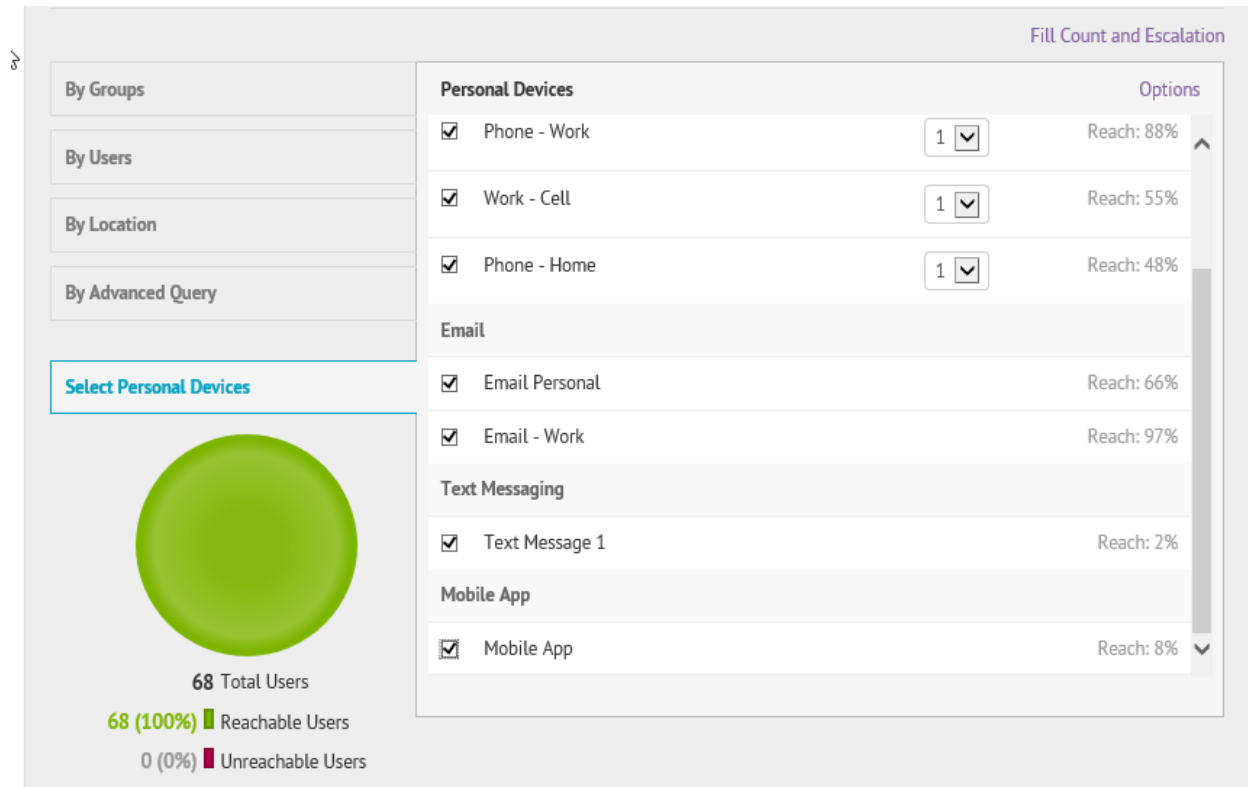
Fill Count and Escalation

By Groups

By Users

By Location

By Advanced Query

Select Personal Devices

68 Total Users

68 (100%) Reachable Users

0 (0%) Unreachable Users

Personal Devices

Options

Phone - Work 1 Reach: 88%

Work - Cell 1 Reach: 55%

Phone - Home 1 Reach: 48%

Email

Email Personal Reach: 66%

Email - Work Reach: 97%

Text Messaging

Text Message 1 Reach: 2%

Mobile App

Mobile App Reach: 8%